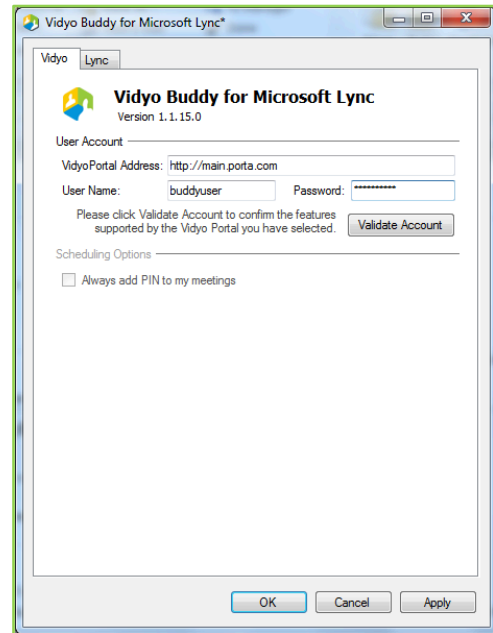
Vidyo Buddy for Microsoft Lync*

Vidyo
Lync

Vidyo Buddy for Microsoft Lync
Version 1.1.15.0

User Account

VidyoPortal Address: http://main.porta.com

User Name: buddyuser
Password: ***********

Please click Validate Account to confirm the features supported by the Vidyo Portal you have selected.

Validate Account

Scheduling Options

Always add PIN to my meetings

OK
Cancel
Apply